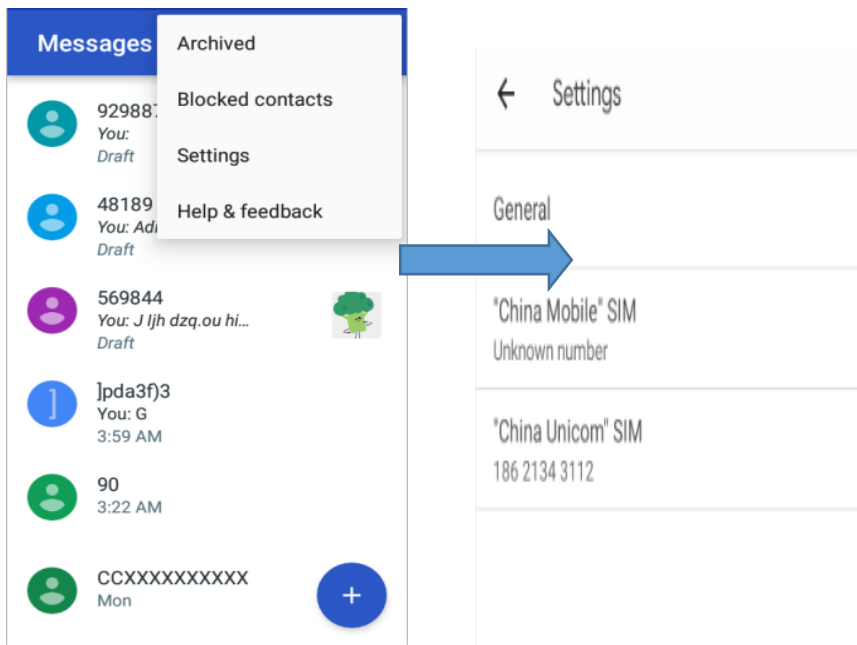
Messages

Archived

Blocked contacts

Settings

Help & feedback

929887
You:
Draft

48189
You: Ad
Draft

569844
You: J ljh dzq.ou hi...
Draft

]
]pda3f)3
You: G
3:59 AM

90
3:22 AM

CCXXXXXXXXXX
Mon

+

← Settings

General

"China Mobile" SIM
Unknown number

"China Unicom" SIM
186 2134 3112